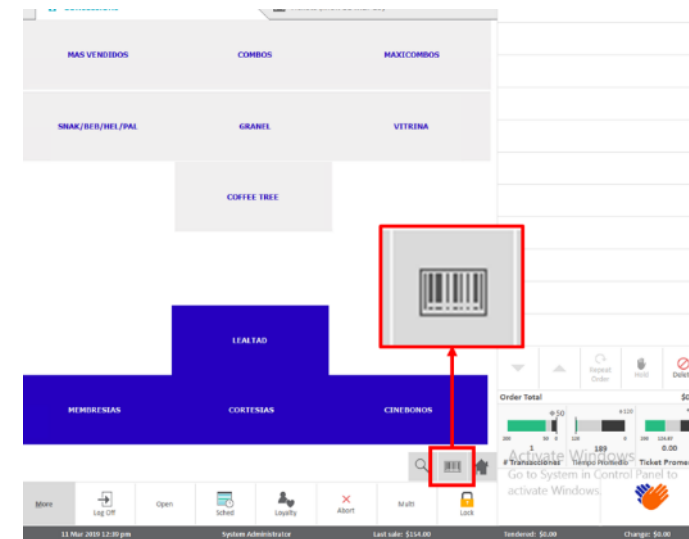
MAS VENDIDOS
COMBOS
MAXICOMBOS
SNAK/BEB/HEL/PAL
GRANEL
VITRINA
COFFEE TREE
LEALTAD
MEMBRESIAS
CORTESIAS
CINEBONOS

Repeat Order
Hold
Dele

Order Total
$0

50
120
1
189
0.00
# Transacciones
Tiempo Promedio
Ticket Promed

Activate Windows
Go to System in Control Panel to activate Windows.

More
Log Off
Open
Sched
Loyalty
Abort
Multi
Lock

11 Mar 2019 12:30 pm
System Administrator
Last sale: $154.00
Tendered: $0.00
Change: $0.00